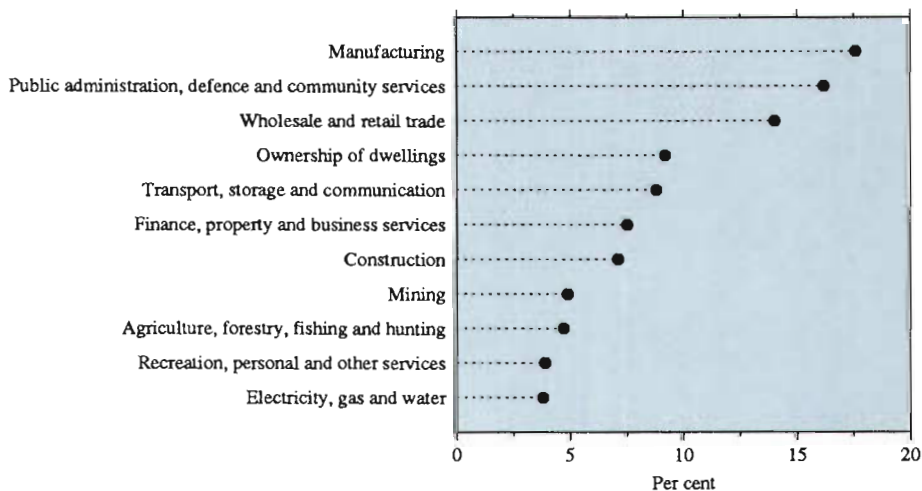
Manufacturing
Public administration, defence and community services
Wholesale and retail trade
Ownership of dwellings
Transport, storage and communication
Finance, property and business services
Construction
Mining
Agriculture, forestry, fishing and hunting
Recreation, personal and other services
Electricity, gas and water

0
5
10
15
20
Per cent